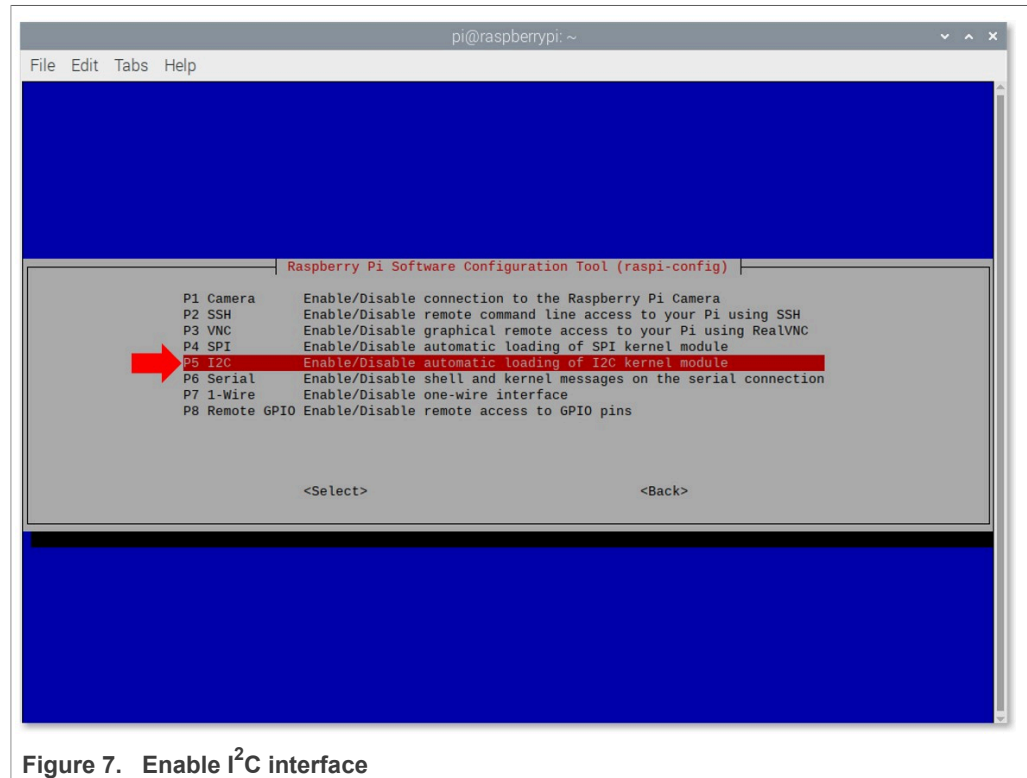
pi@raspberrypi: ~

File Edit Tabs Help

Raspberry Pi Software Configuration Tool (raspi-config)

| | |
|---|---|
| P1 Camera | Enable/Disable connection to the Raspberry Pi Camera |
| P2 SSH | Enable/Disable remote command line access to your Pi using SSH |
| P3 VNC | Enable/Disable graphical remote access to your Pi using RealVNC |
| P4 SPI | Enable/Disable automatic loading of SPI kernel module |
| P5 I2C | Enable/Disable automatic loading of I2C kernel module |
| P6 Serial | Enable/Disable shell and kernel messages on the serial connection |
| P7 1-Wire | Enable/Disable one-wire interface |
| P8 Remote GPIO | Enable/Disable remote access to GPIO pins |

<Select> <Back>

Figure 7. Enable $I^2C$ interface